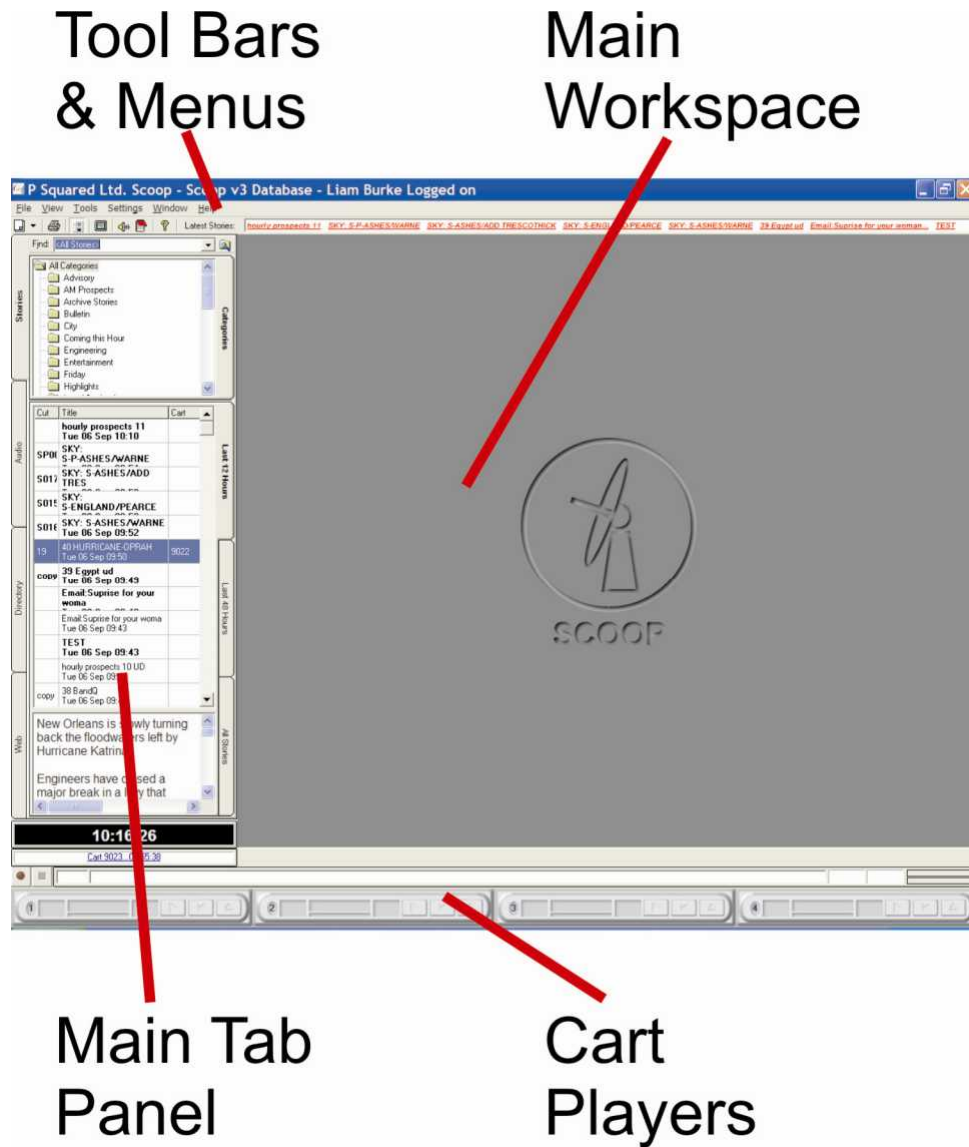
Tool Bars & Menus

Main Workspace

P Squared Ltd. Scoop - Sc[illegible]p v3 Database - Liam Burke Logged on

File View Tools Settings Window He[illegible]

Latest Stories: hourly prospects 11 SKY: S-P-ASHES/WARNE SKY: S-ASHES/ADD TRESCOTHICK SKY: S-ENGL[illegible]/PEARCE SKY: S-ASHES/WARNE 39 Egypt ud Email:Suprise for your woman... TEST

Find <All Stories>

Stories

All Categories
Advisory
AM Prospects
Archive Stories
Bulletin
City
Coming this Hour
Engineering
Entertainment
Friday
Highlights

Categories

| Cut | Title | Cart |
|---|---|---|
| | hourly prospects 11 Tue 06 Sep 10:10 | |
| SP0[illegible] | SKY: S-P-ASHES/WARNE | |
| S01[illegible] | SKY: S-ASHES/ADD TRES | |
| S01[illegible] | SKY: S-ENGLAND/PEARCE | |
| S01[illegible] | SKY: S-ASHES/WARNE Tue 06 Sep 09:52 | |
| 19 | 40 HURRICANE-OPRAH Tue 06 Sep 09:50 | 9022 |
| copy | 39 Egypt ud Tue 06 Sep 09:49 | |
| | Email:Suprise for your woma | |
| | Email:Suprise for your woma Tue 06 Sep 09:43 | |
| | TEST Tue 06 Sep 09:43 | |
| | hourly prospects 10 UD Tue 06 Sep 09:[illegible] | |
| copy | 38 BandQ Tue 06 Sep 09:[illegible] | |

Last 12 Hours

Last 48 Hours

All Stories

Audio

Directory

Web

New Orleans is s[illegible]wly turning back the floodwa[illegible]rs left by Hurricane Katrin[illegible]

Engineers have c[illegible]sed a major break in a l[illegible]y that

10:16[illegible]26

Cart 9023 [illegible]5:38

SCOOP

1 2 3 4

Main Tab Panel

Cart Players